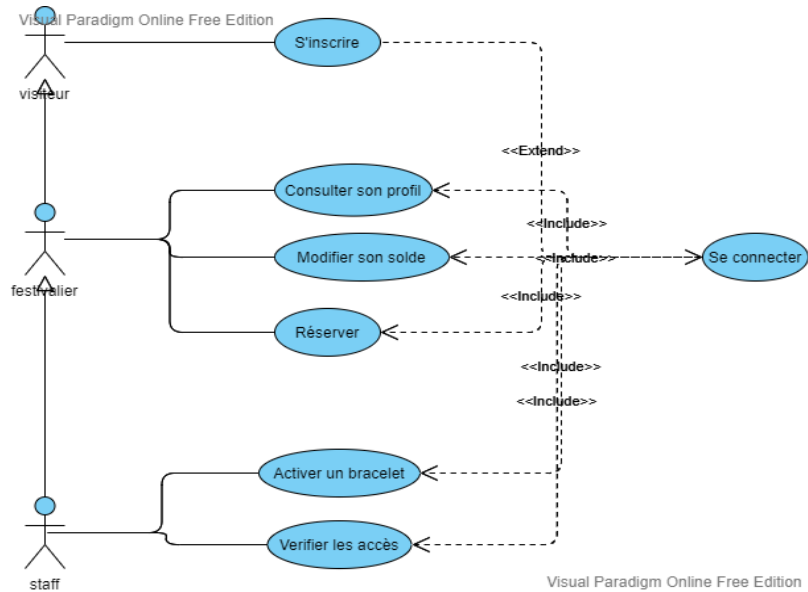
Visual Paradigm Online Free Edition

visiteur

S'inscrire

<<Extend>>

Consulter son profil

<<Include>>

Modifier son solde

<<Include>>

Se connecter

festivalier

<<Include>>

Réserver

<<Include>>

<<Include>>

Activer un bracelet

Verifier les accès

staff

Visual Paradigm Online Free Edition